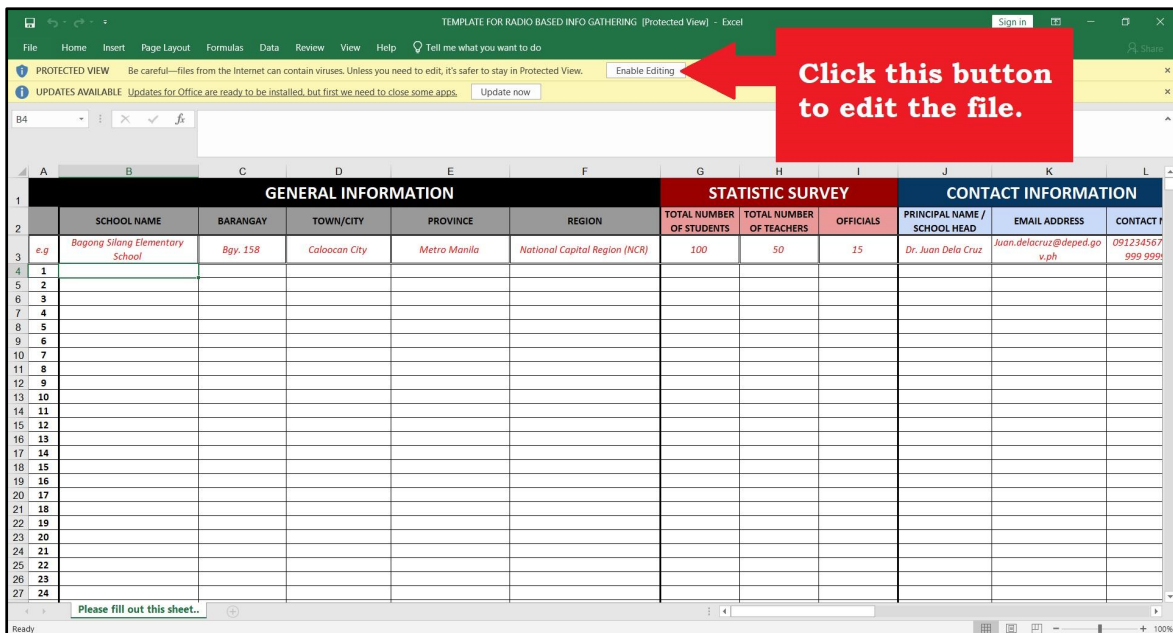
TEMPLATE FOR RADIO BASED INFO GATHERING [Protected View] - Excel

Sign in

File Home Insert Page Layout Formulas Data Review View Help Tell me what you want to do

Share

PROTECTED VIEW Be careful—files from the Internet can contain viruses. Unless you need to edit, it's safer to stay in Protected View. Enable Editing

UPDATES AVAILABLE Updates for Office are ready to be installed, but first we need to close some apps. Update now

Click this button to edit the file.

B4

| | A | B | C | D | E | F | G | H | I | J | K | L |
|---|---|---|---|---|---|---|---|---|---|---|---|---|
| 1 | | GENERAL INFORMATION | | | | | STATISTIC SURVEY | | | CONTACT INFORMATION | | |
| 2 | | SCHOOL NAME | BARANGAY | TOWN/CITY | PROVINCE | REGION | TOTAL NUMBER OF STUDENTS | TOTAL NUMBER OF TEACHERS | OFFICIALS | PRINCIPAL NAME / SCHOOL HEAD | EMAIL ADDRESS | CONTACT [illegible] |
| 3 | e.g | Bagong Silang Elementary School | Bgy. 158 | Caloocan City | Metro Manila | National Capital Region (NCR) | 100 | 50 | 15 | Dr. Juan Dela Cruz | Juan.delacruz@deped.gov.ph | 091234567 999 999 |
| 4 | 1 | | | | | | | | | | | |
| 5 | 2 | | | | | | | | | | | |
| 6 | 3 | | | | | | | | | | | |
| 7 | 4 | | | | | | | | | | | |
| 8 | 5 | | | | | | | | | | | |
| 9 | 6 | | | | | | | | | | | |
| 10 | 7 | | | | | | | | | | | |
| 11 | 8 | | | | | | | | | | | |
| 12 | 9 | | | | | | | | | | | |
| 13 | 10 | | | | | | | | | | | |
| 14 | 11 | | | | | | | | | | | |
| 15 | 12 | | | | | | | | | | | |
| 16 | 13 | | | | | | | | | | | |
| 17 | 14 | | | | | | | | | | | |
| 18 | 15 | | | | | | | | | | | |
| 19 | 16 | | | | | | | | | | | |
| 20 | 17 | | | | | | | | | | | |
| 21 | 18 | | | | | | | | | | | |
| 22 | 19 | | | | | | | | | | | |
| 23 | 20 | | | | | | | | | | | |
| 24 | 21 | | | | | | | | | | | |
| 25 | 22 | | | | | | | | | | | |
| 26 | 23 | | | | | | | | | | | |
| 27 | 24 | | | | | | | | | | | |

Please fill out this sheet..

Ready

100%